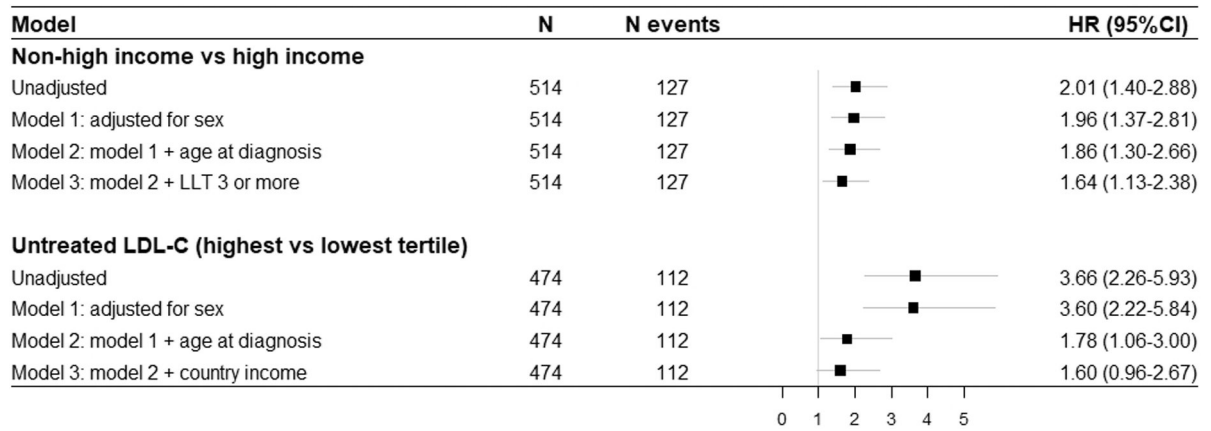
| Model | N | N events | HR (95%CI) |
|---|---|---|---|
| **Non-high income vs high income** | | | |
| Unadjusted | 514 | 127 | 2.01 (1.40-2.88) |
| Model 1: adjusted for sex | 514 | 127 | 1.96 (1.37-2.81) |
| Model 2: model 1 + age at diagnosis | 514 | 127 | 1.86 (1.30-2.66) |
| Model 3: model 2 + LLT 3 or more | 514 | 127 | 1.64 (1.13-2.38) |
| **Untreated LDL-C (highest vs lowest tertile)** | | | |
| Unadjusted | 474 | 112 | 3.66 (2.26-5.93) |
| Model 1: adjusted for sex | 474 | 112 | 3.60 (2.22-5.84) |
| Model 2: model 1 + age at diagnosis | 474 | 112 | 1.78 (1.06-3.00) |
| Model 3: model 2 + country income | 474 | 112 | 1.60 (0.96-2.67) |

0 1 2 3 4 5